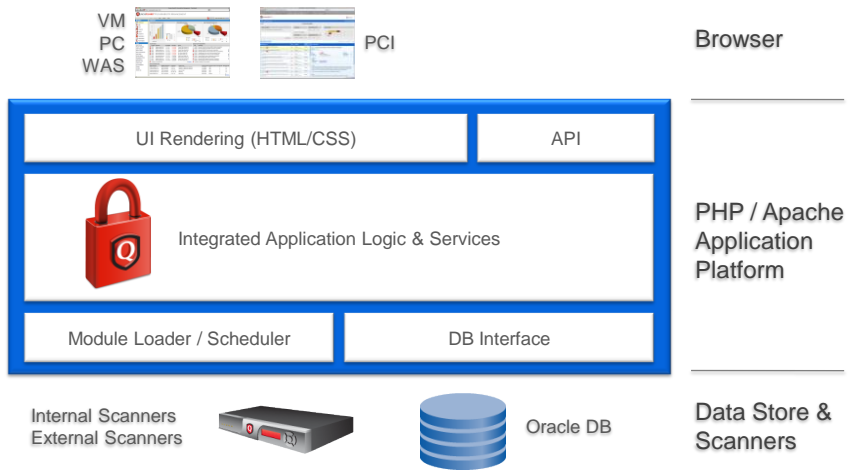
VM
PC
WAS

PCI

Browser

UI Rendering (HTML/CSS)

API

Integrated Application Logic & Services

PHP / Apache Application Platform

Module Loader / Scheduler

DB Interface

Internal Scanners
External Scanners

Oracle DB

Data Store & Scanners